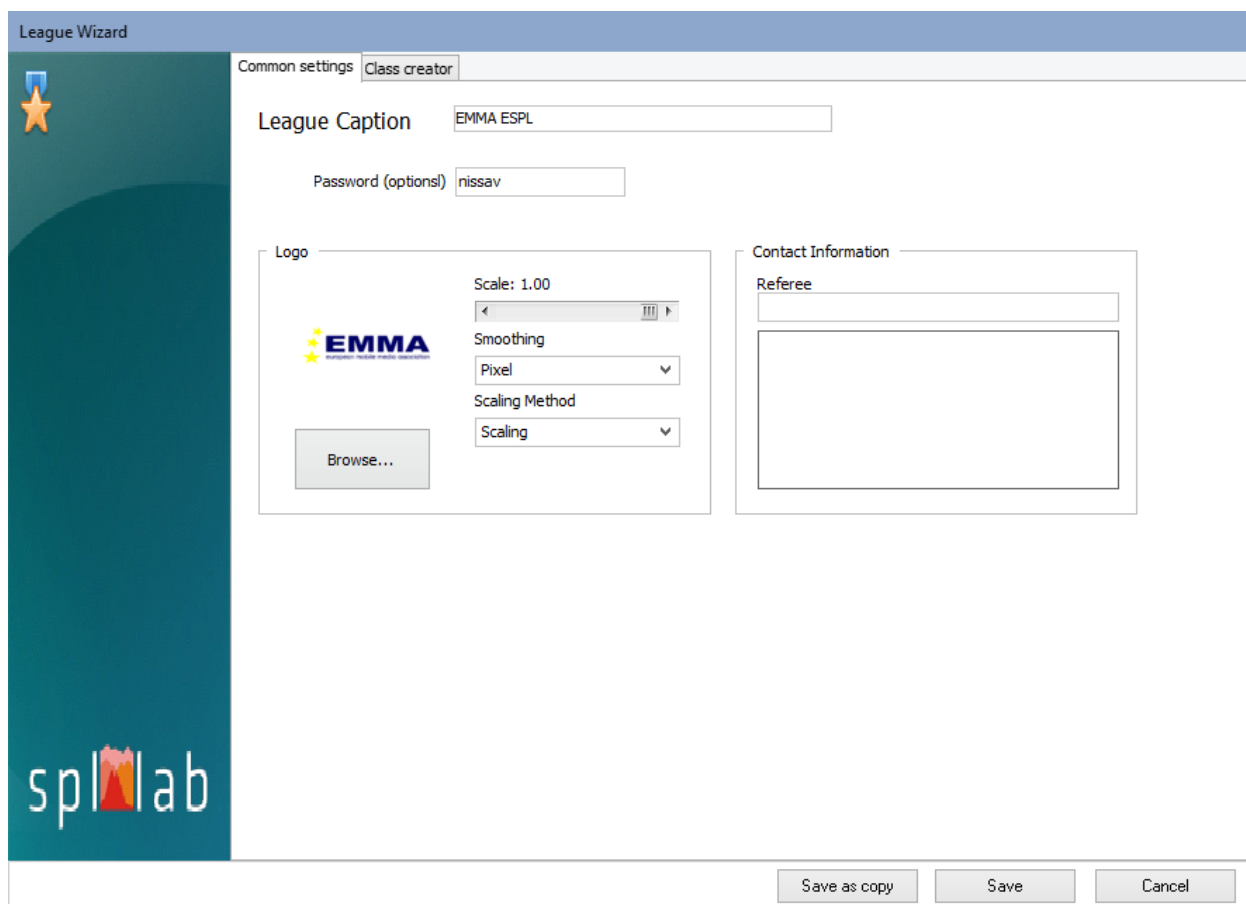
League Wizard

Common settings | Class creator

League Caption EMMA ESPL

Password (optionsl) nissav

Logo

EMMA
european mobile media association

Scale: 1.00

Smoothing
Pixel

Scaling Method
Scaling

Browse...

Contact Information

Referee

splab

Save as copy | Save | Cancel